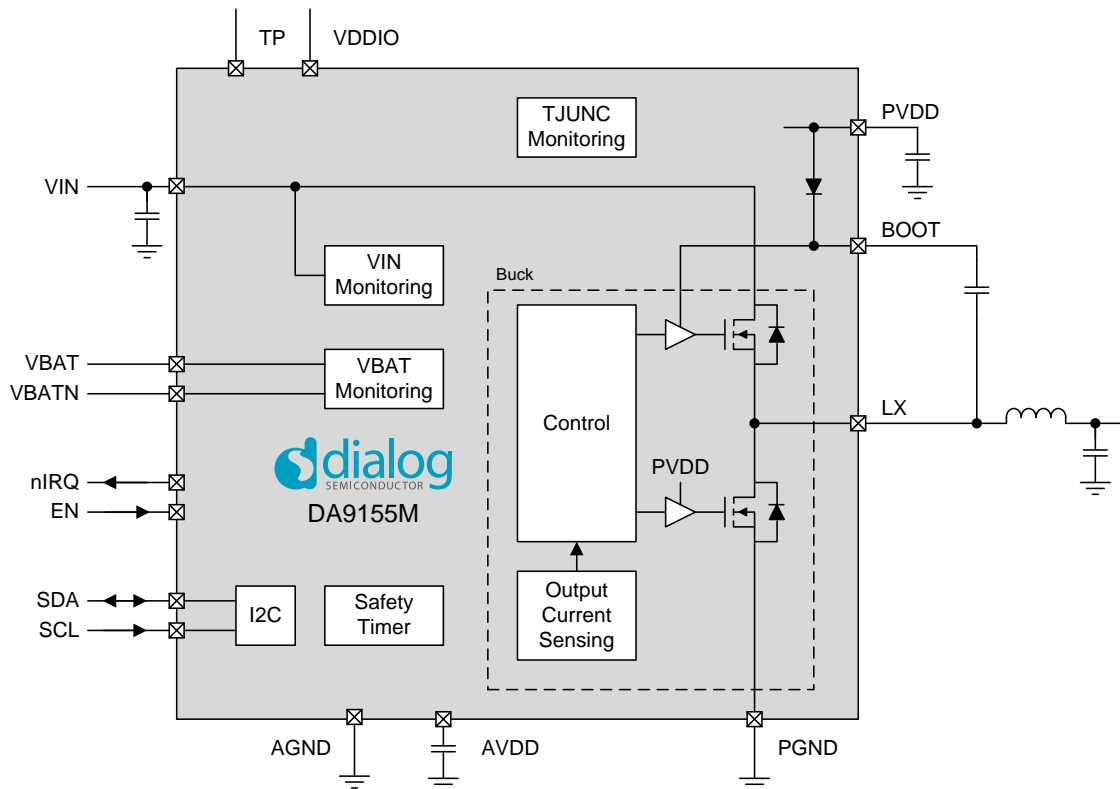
TP
VDDIO
TJUNC Monitoring
PVDD
VIN
BOOT
VIN Monitoring
Buck
Control
VBAT
VBATN
VBAT Monitoring
LX
dialog SEMICONDUCTOR
nIRQ
EN
DA9155M
PVDD
SDA
SCL
I2C
Safety Timer
Output Current Sensing
AGND
AVDD
PGND